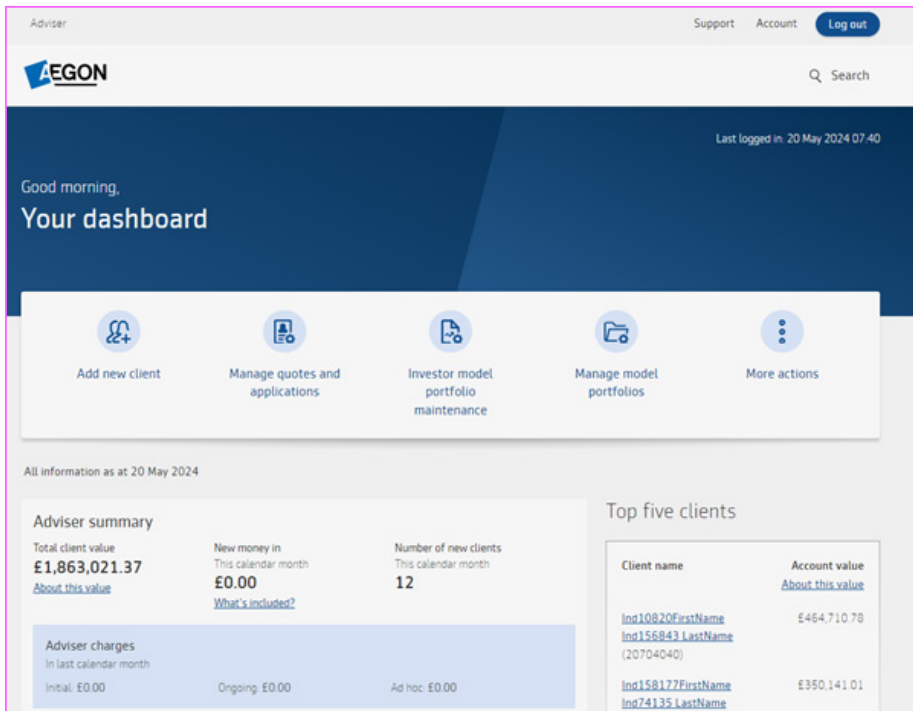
Adviser

Support Account Log out

AEGON

Search

Last logged in: 20 May 2024 07:40

Good morning,

Your dashboard

Add new client

Manage quotes and applications

Investor model portfolio maintenance

Manage model portfolios

More actions

All information as at 20 May 2024

Adviser summary

Total client value
£1,863,021.37
About this value

New money in
This calendar month
£0.00
What's included?

Number of new clients
This calendar month
12

Adviser charges
In last calendar month

Initial: £0.00

Ongoing: £0.00

Ad hoc: £0.00

Top five clients

| Client name | Account value About this value |
|---|---|
| Ind10820FirstName Ind156843 LastName (20704040) | £464,710.78 |
| Ind158177FirstName Ind74135 LastName | £350,141.01 |